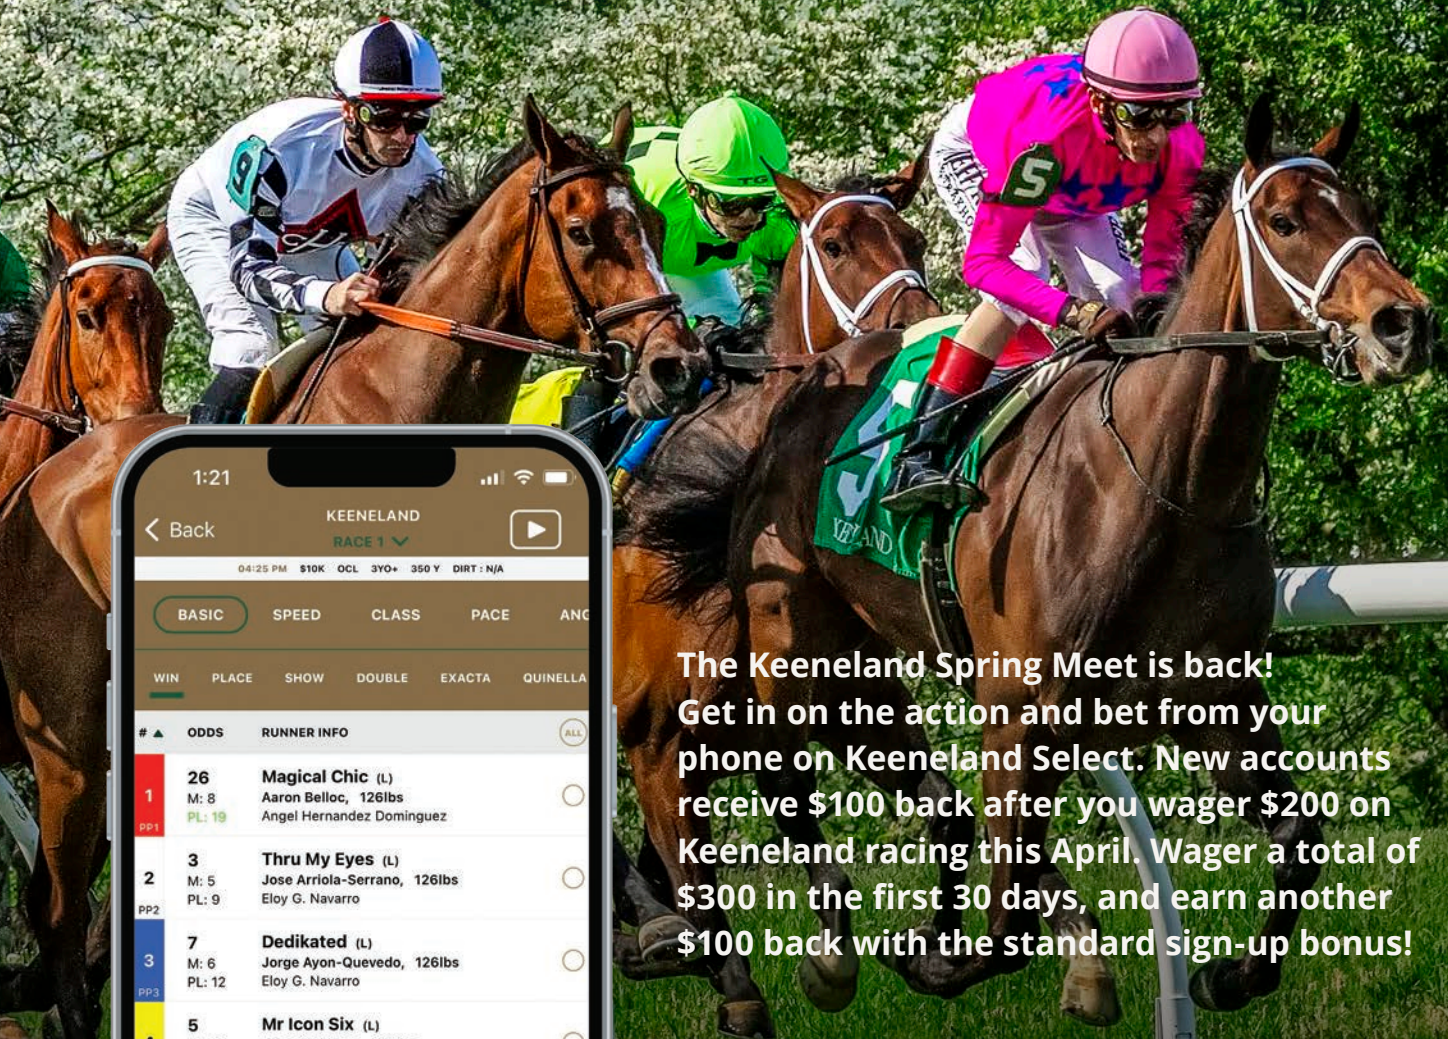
1:21

Back

KEENELAND

RACE 1

04:25 PM $10K OCL 3YO+ 350 Y DIRT : N/A

BASIC SPEED CLASS PACE ANC

WIN PLACE SHOW DOUBLE EXACTA QUINELLA

| # | ODDS | RUNNER INFO | ALL |
|---|---|---|---|
| 1 PP1 | 26 M: 8 PL: 19 | Magical Chic (L) Aaron Belloc, 126lbs Angel Hernandez Dominguez | |
| 2 PP2 | 3 M: 5 PL: 9 | Thru My Eyes (L) Jose Arriola-Serrano, 126lbs Eloy G. Navarro | |
| 3 PP3 | 7 M: 6 PL: 12 | Dedikated (L) Jorge Ayon-Quevedo, 126lbs Eloy G. Navarro | |
| | 5 | Mr Icon Six (L) | |

The Keeneland Spring Meet is back! Get in on the action and bet from your phone on Keeneland Select. New accounts receive $100 back after you wager $200 on Keeneland racing this April. Wager a total of $300 in the first 30 days, and earn another $100 back with the standard sign-up bonus!